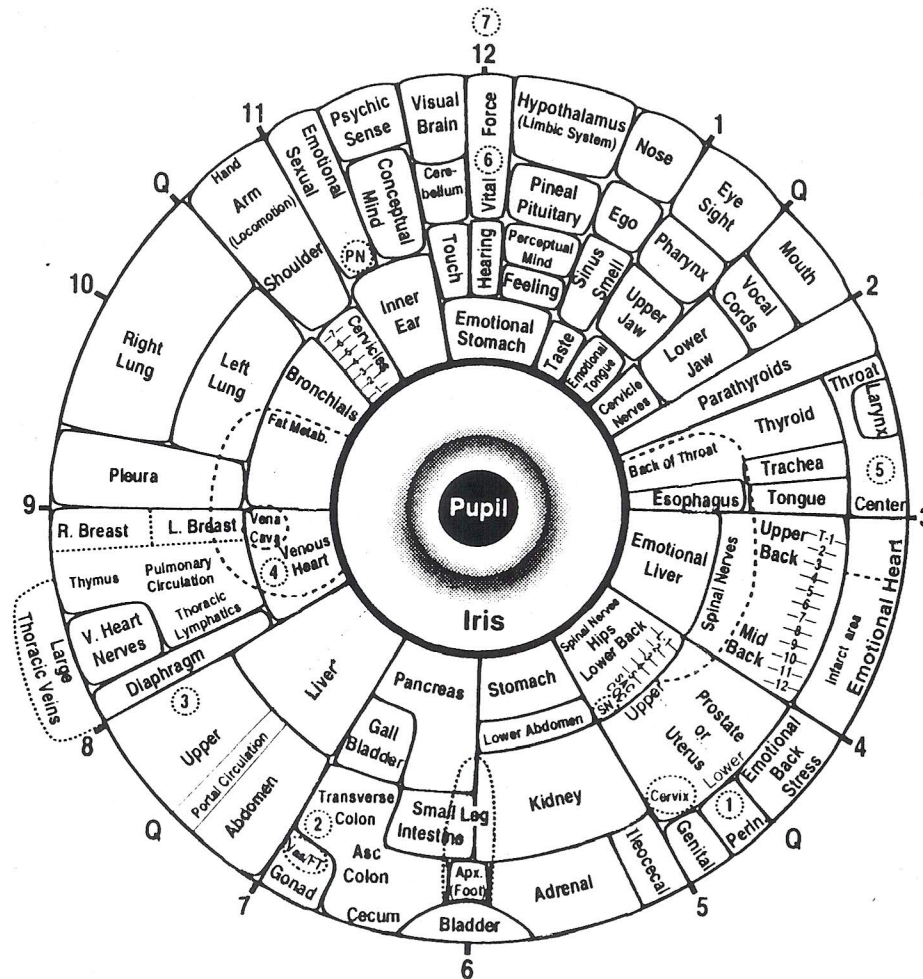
7
12
11
1
Q
Q
10
2
9
3
8
4
Q
Q
7
5
6

Psychic Sense
Visual Brain
Force
Vital
6
Hypothalamus (Limbic System)
Nose
Eye Sight
Mouth
Emotional Sexual
Conceptual Mind
Cerebellum
Pineal Pituitary
Ego
Pharynx
Hand
Arm (Locomotion)
Shoulder
PN
Touch
Hearing
Perceptual Mind
Feeling
Sinus Smell
Upper Jaw
Vocal Cords
Inner Ear
Emotional Stomach
Taste
Emotional Tongue
Lower Jaw
Right Lung
Left Lung
Cervicles
Bronchials
Cervicle Nerves
Parathyroids
Throat
Larynx
Thyroid
Fat Metab.
Back of Throat
Trachea
5
Pleura
Esophagus
Tongue
Center
Pupil
R. Breast
L. Breast
Vena Cava
Venous Heart
4
Emotional Liver
Spinal Nerves
Upper Back
T-1
2
3
4
5
6
7
8
9
10
11
12
Mid Back
Emotional Heart
Infarct area
Thymus
Pulmonary Circulation
Thoracic Lymphatics
V. Heart Nerves
Large Thoracic Veins
Iris
Diaphragm
Liver
Pancreas
Stomach
Spinal Nerves Hips Lower Back
SN
Upper
Prostate or Uterus
Lower
3
Upper
Portal Circulation
Abdomen
Gall Bladder
Lower Abdomen
Emotional Back Stress
Transverse Colon
2
Small Leg Intestine
Kidney
Cervix
1
Perin.
Asc Colon
Yea FT
Gonad
Apx. (Foot)
Adrenal
Ileocecal
Genital
Cecum
Bladder